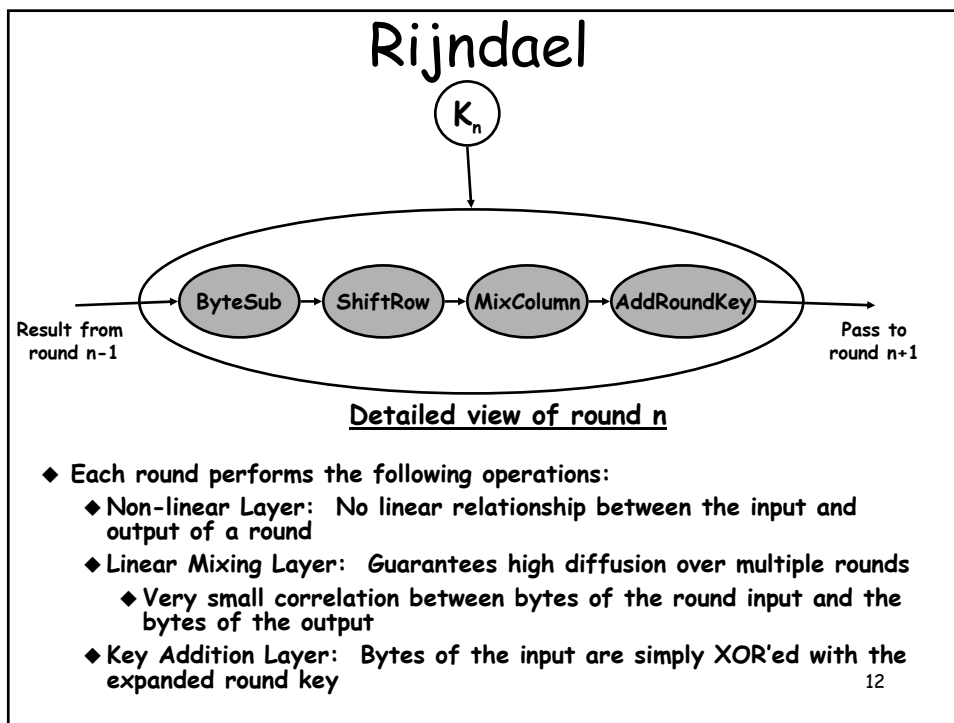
Rijndael

$K_n$

ByteSub

ShiftRow

MixColumn

AddRoundKey

Result from round n-1

Pass to round n+1

Detailed view of round n

◆ Each round performs the following operations:

◆ Non-linear Layer: No linear relationship between the input and output of a round

◆ Linear Mixing Layer: Guarantees high diffusion over multiple rounds

◆ Very small correlation between bytes of the round input and the bytes of the output

◆ Key Addition Layer: Bytes of the input are simply XOR'ed with the expanded round key

12